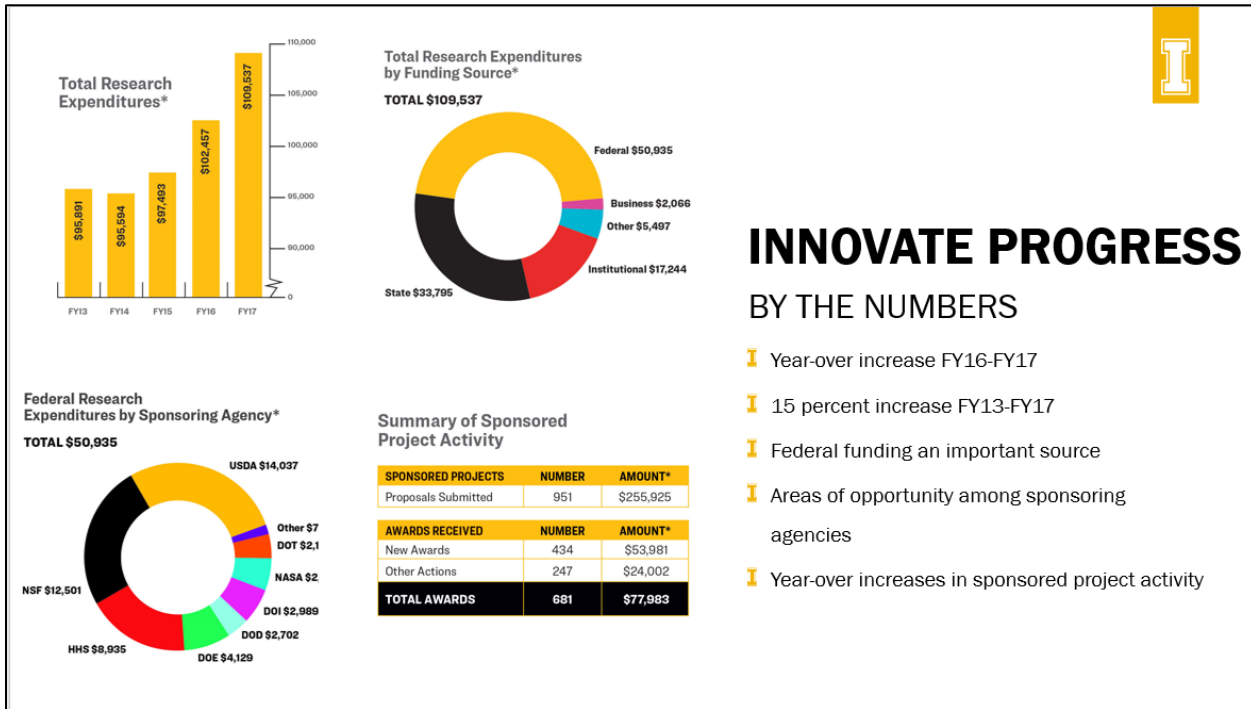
Total Research Expenditures*

110,000
105,000
100,000
95,000
90,000
0

$95,891
$95,594
$97,493
$102,457
$109,537

FY13
FY14
FY15
FY16
FY17

Total Research Expenditures by Funding Source*

TOTAL $109,537

Federal $50,935
Business $2,066
Other $5,497
Institutional $17,244
State $33,795

I

INNOVATE PROGRESS

BY THE NUMBERS

Year-over increase FY16-FY17

15 percent increase FY13-FY17

Federal funding an important source

Areas of opportunity among sponsoring agencies

Year-over increases in sponsored project activity

Federal Research Expenditures by Sponsoring Agency*

TOTAL $50,935

USDA $14,037
Other $7
DOT $2,1
NASA $2
DOI $2,989
DOD $2,702
DOE $4,129
HHS $8,935
NSF $12,501

Summary of Sponsored Project Activity

| SPONSORED PROJECTS | NUMBER | AMOUNT* |
|---|---|---|
| Proposals Submitted | 951 | $255,925 |

| AWARDS RECEIVED | NUMBER | AMOUNT* |
|---|---|---|
| New Awards | 434 | $53,981 |
| Other Actions | 247 | $24,002 |
| TOTAL AWARDS | 681 | $77,983 |